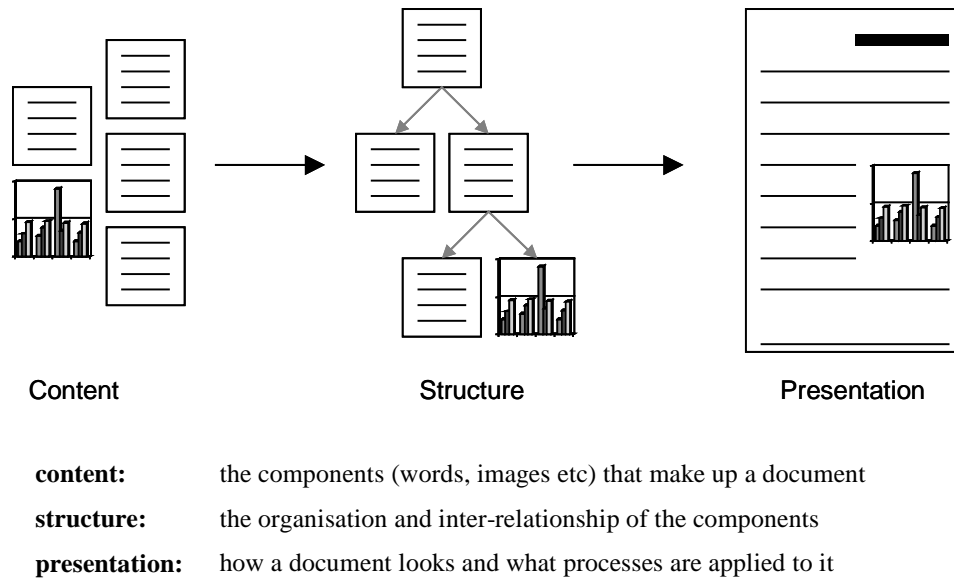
Content

Structure

Presentation

| | |
|---|---|
| **content:** | the components (words, images etc) that make up a document |
| **structure:** | the organisation and inter-relationship of the components |
| **presentation:** | how a document looks and what processes are applied to it |